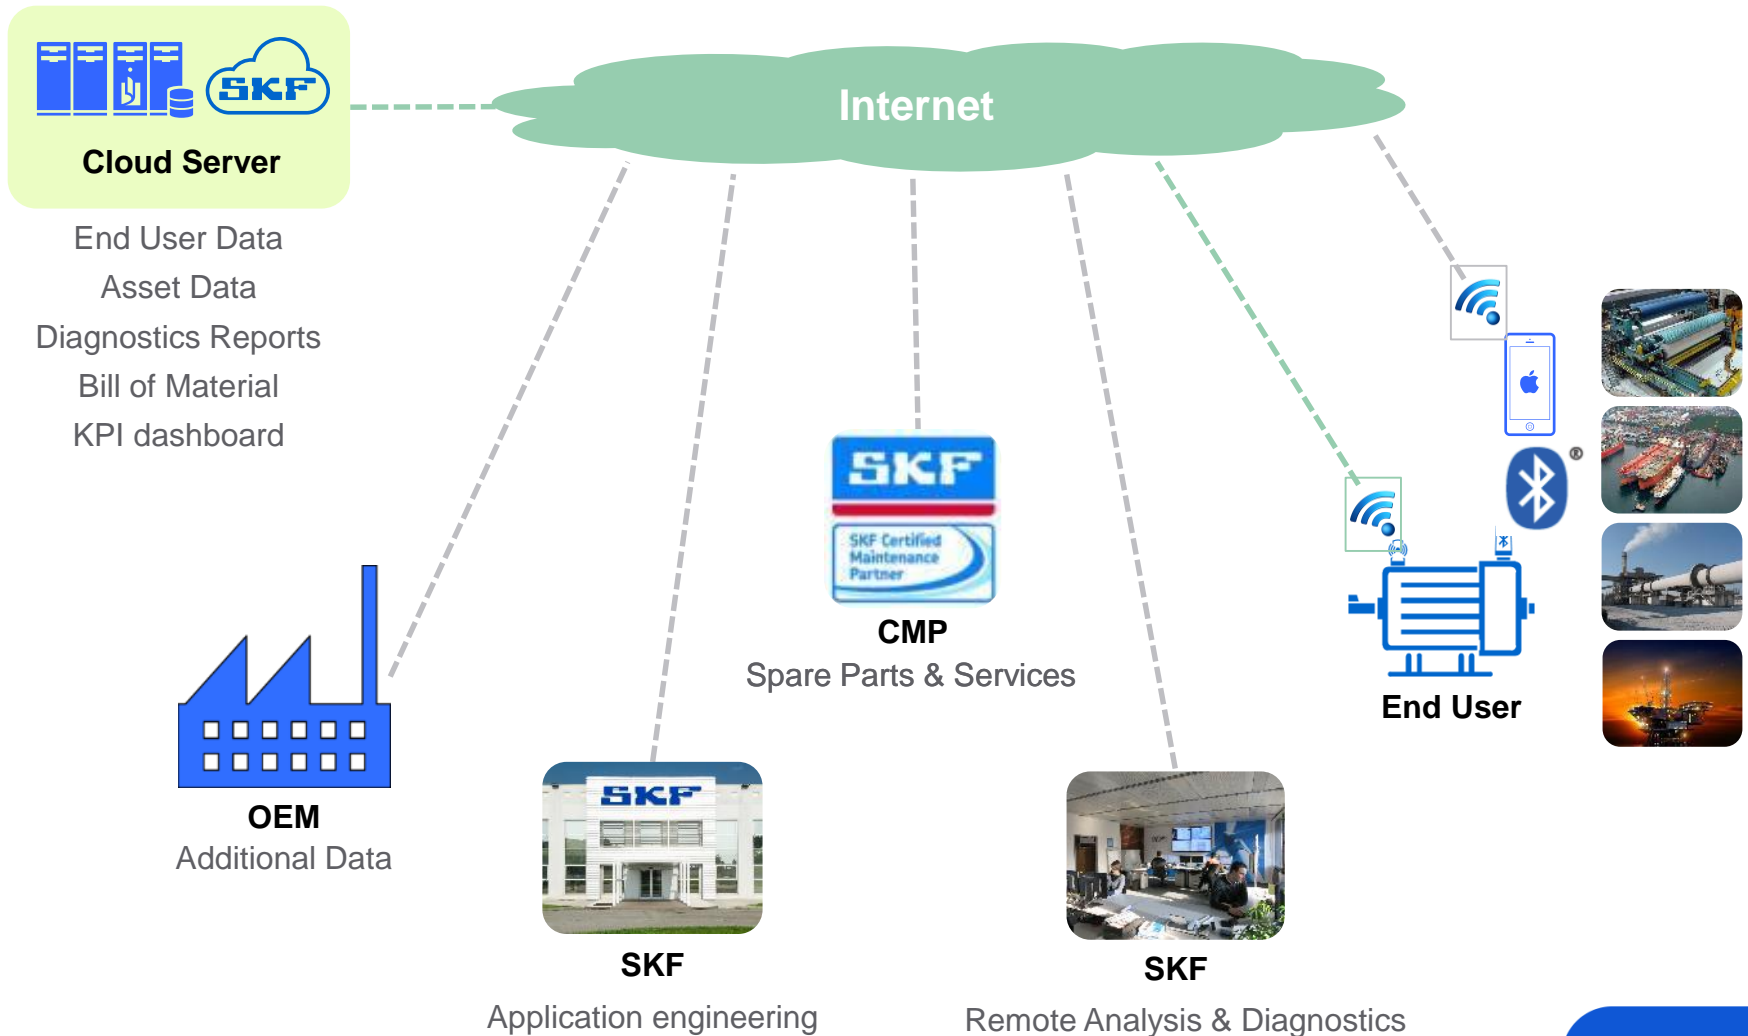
SKF

Cloud Server

End User Data
Asset Data
Diagnostics Reports
Bill of Material
KPI dashboard

Internet

SKF

SKF Certified Maintenance Partner

CMP
Spare Parts & Services

End User

OEM
Additional Data

SKF

SKF
Application engineering

SKF
Remote Analysis & Diagnostics